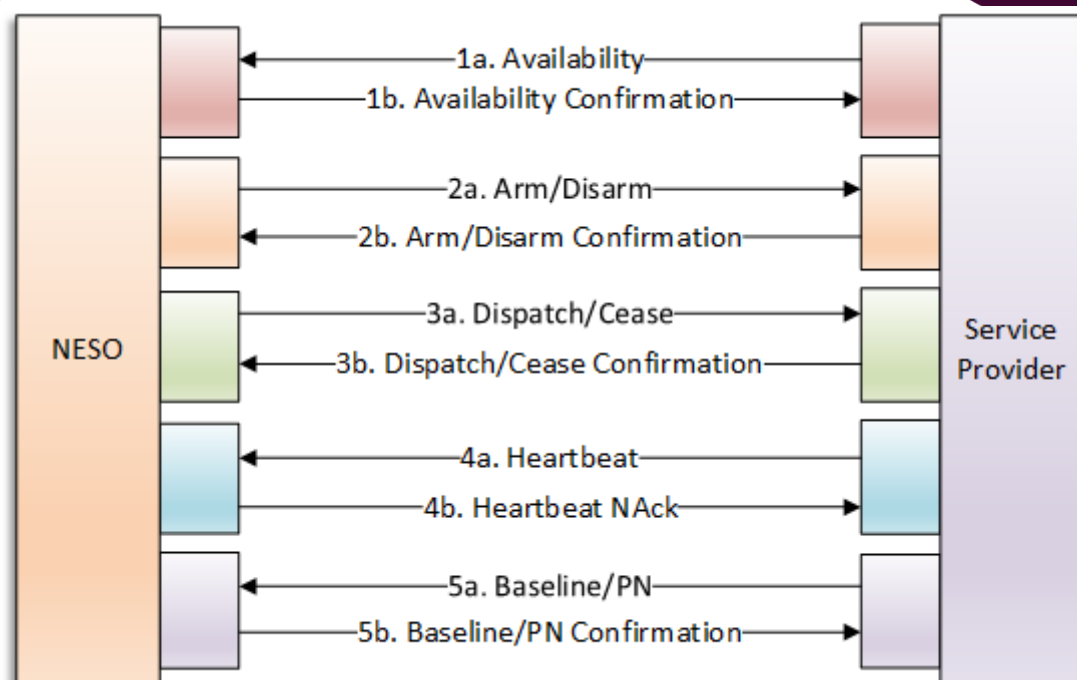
NESO

1a. Availability
1b. Availability Confirmation
2a. Arm/Disarm
2b. Arm/Disarm Confirmation
3a. Dispatch/Cease
3b. Dispatch/Cease Confirmation
4a. Heartbeat
4b. Heartbeat NAck
5a. Baseline/PN
5b. Baseline/PN Confirmation

Service Provider